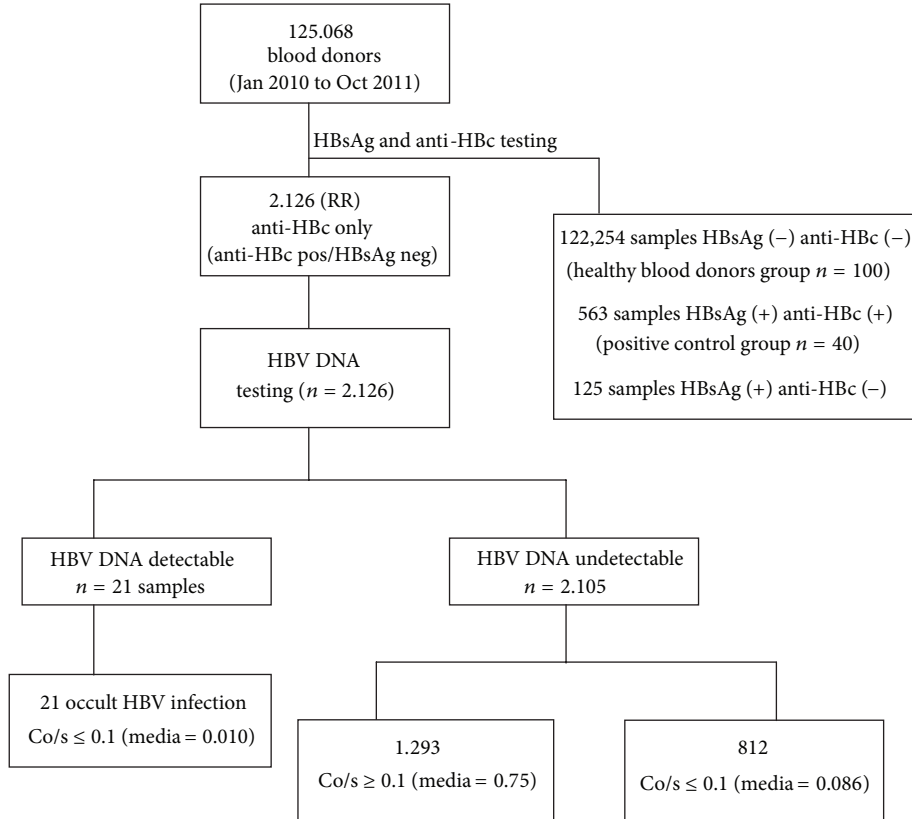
125.068
blood donors
(Jan 2010 to Oct 2011)

HBsAg and anti-HBc testing

2.126 (RR)
anti-HBc only
(anti-HBc pos/HBsAg neg)

122,254 samples HBsAg (−) anti-HBc (−)
(healthy blood donors group $n = 100$)

563 samples HBsAg (+) anti-HBc (+)
(positive control group $n = 40$)

125 samples HBsAg (+) anti-HBc (−)

HBV DNA
testing ($n = 2.126$)

HBV DNA detectable
$n = 21$ samples

HBV DNA undetectable
$n = 2.105$

21 occult HBV infection
Co/s $\leq 0.1$ (media = 0.010)

1.293
Co/s $\geq 0.1$ (media = 0.75)

812
Co/s $\leq 0.1$ (media = 0.086)